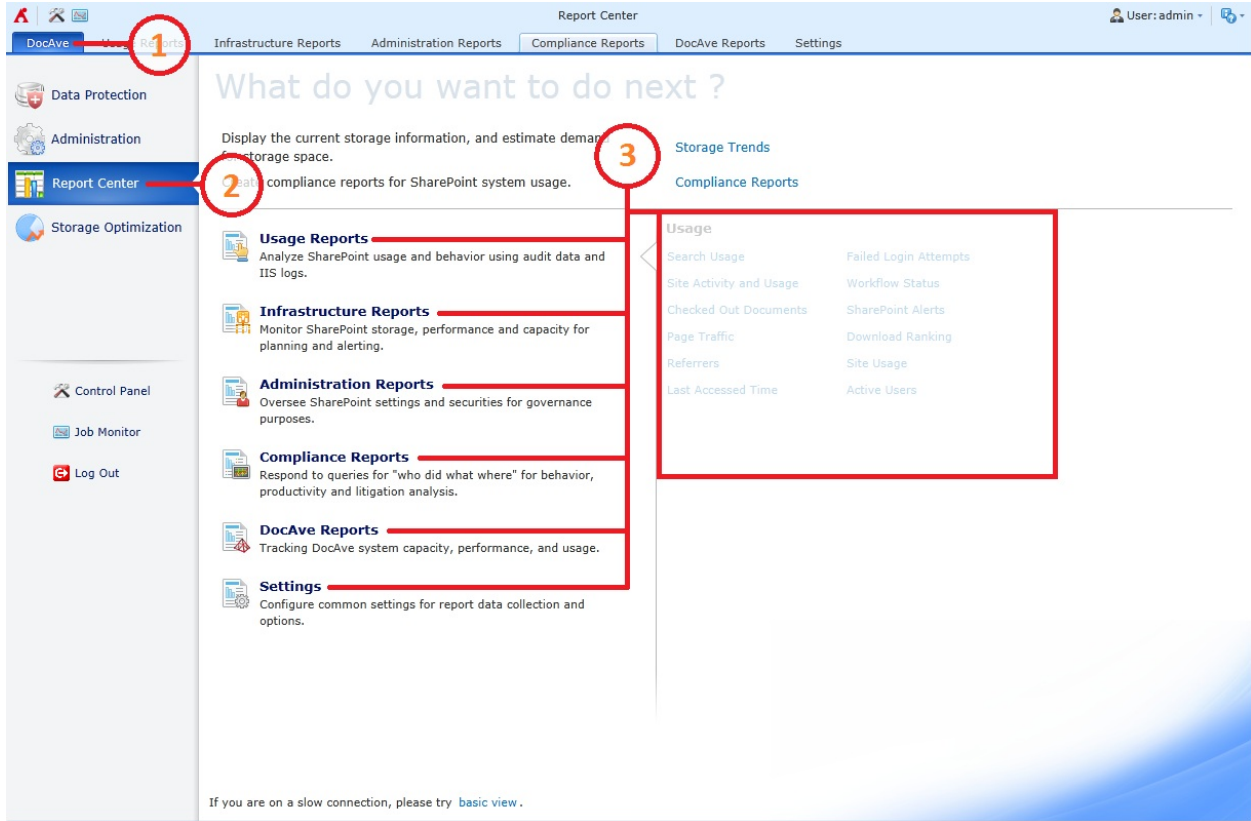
Report Center

User: admin

DocAve

Usage Reports

Infrastructure Reports

Administration Reports

Compliance Reports

DocAve Reports

Settings

1

Data Protection

Administration

Report Center

2

Storage Optimization

Control Panel

Job Monitor

Log Out

What do you want to do next ?

Display the current storage information, and estimate demand for storage space.

Create compliance reports for SharePoint system usage.

3

Storage Trends

Compliance Reports

Usage Reports
Analyze SharePoint usage and behavior using audit data and IIS logs.

Infrastructure Reports
Monitor SharePoint storage, performance and capacity for planning and alerting.

Administration Reports
Oversee SharePoint settings and securities for governance purposes.

Compliance Reports
Respond to queries for "who did what where" for behavior, productivity and litigation analysis.

DocAve Reports
Tracking DocAve system capacity, performance, and usage.

Settings
Configure common settings for report data collection and options.

Usage

| | |
|---|---|
| Search Usage | Failed Login Attempts |
| Site Activity and Usage | Workflow Status |
| Checked Out Documents | SharePoint Alerts |
| Page Traffic | Download Ranking |
| Referrers | Site Usage |
| Last Accessed Time | Active Users |

If you are on a slow connection, please try basic view.